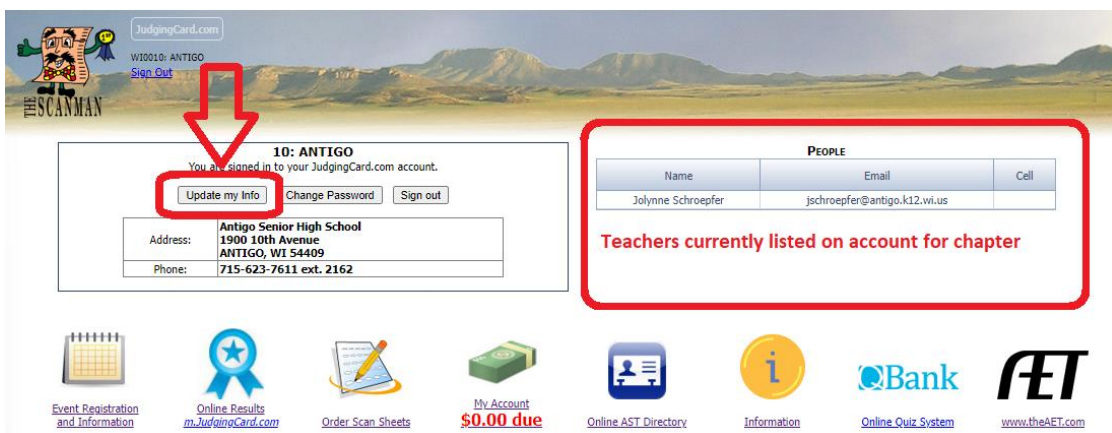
JudgingCard.com

WI0010: ANTIGO

Sign Out

THE SCANMAN

10: ANTIGO

You are signed in to your JudgingCard.com account.

Update my Info | Change Password | Sign out

| Address: | Antigo Senior High School 1900 10th Avenue ANTIGO, WI 54409 |
|---|---|
| Phone: | 715-623-7611 ext. 2162 |

PEOPLE

| Name | Email | Cell |
|---|---|---|
| Jolynne Schroepfer | jschroepfer@antigo.k12.wi.us | |

Teachers currently listed on account for chapter

Event Registration and Information

Online Results m.JudgingCard.com

Order Scan Sheets

My Account $0.00 due

Online AST Directory

Information

QBank

Online Quiz System

AET

www.theAET.com